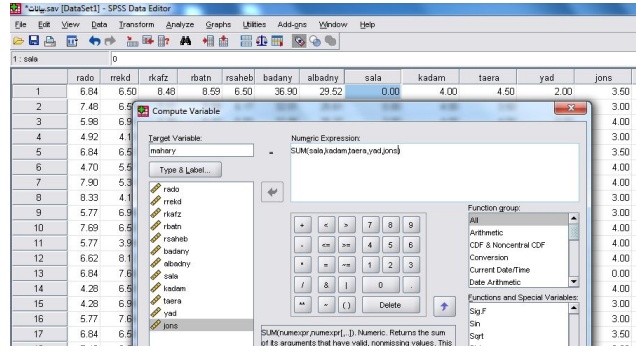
*بيانات.sav [DataSet1] - SPSS Data Editor

File Edit View Data Transform Analyze Graphs Utilities Add-ons Window Help

1 : sala 0

| | rado | rrekd | rkafz | rbatn | rsaheb | badany | albadny | sala | kadam | taera | yad | jons |
|---|---|---|---|---|---|---|---|---|---|---|---|---|
| 1 | 6.84 | 6.50 | 8.48 | 8.59 | 6.50 | 36.90 | 29.52 | 0.00 | 4.00 | 4.50 | 2.00 | 3.50 |
| 2 | 7.48 | 6.5 | | | | | | | | | | 3.00 |
| 3 | 5.98 | 6.9 | | | | | | | | | | 3.00 |
| 4 | 4.92 | 4.1 | | | | | | | | | | 3.00 |
| 5 | 6.84 | 6.5 | | | | | | | | | | 3.50 |
| 6 | 4.70 | 5.5 | | | | | | | | | | 4.00 |
| 7 | 7.90 | 5.3 | | | | | | | | | | 3.00 |
| 8 | 8.33 | 4.1 | | | | | | | | | | 3.00 |
| 9 | 5.77 | 6.9 | | | | | | | | | | 3.00 |
| 10 | 7.69 | 6.5 | | | | | | | | | | 3.00 |
| 11 | 5.77 | 3.9 | | | | | | | | | | 3.00 |
| 12 | 6.62 | 8.1 | | | | | | | | | | 4.00 |
| 13 | 6.84 | 7.6 | | | | | | | | | | 0.00 |
| 14 | 4.28 | 6.5 | | | | | | | | | | 4.00 |
| 15 | 4.28 | 6.9 | | | | | | | | | | 3.00 |
| 16 | 5.77 | 7.6 | | | | | | | | | | 3.00 |
| 17 | 6.84 | 6.5 | | | | | | | | | | 3.50 |

Compute Variable

Target Variable:
mahary
=
Type & Label...

Numeric Expression:
SUM(sala,kadam,taera,yad,jons)

rado
rrekd
rkafz
rbatn
rsaheb
badany
albadny
sala
kadam
taera
yad
jons

+ < > 7 8 9
- <= >= 4 5 6
* = ~= 1 2 3
/ & | 0 .
** ~ ( ) Delete

Function group:
All
Arithmetic
CDF & Noncentral CDF
Conversion
Current Date/Time
Date Arithmetic

Functions and Special Variables:
Sig.F
Sin
Sqrt

SUM(numexpr,numexpr[,..]). Numeric. Returns the sum of its arguments that have valid, nonmissing values. This